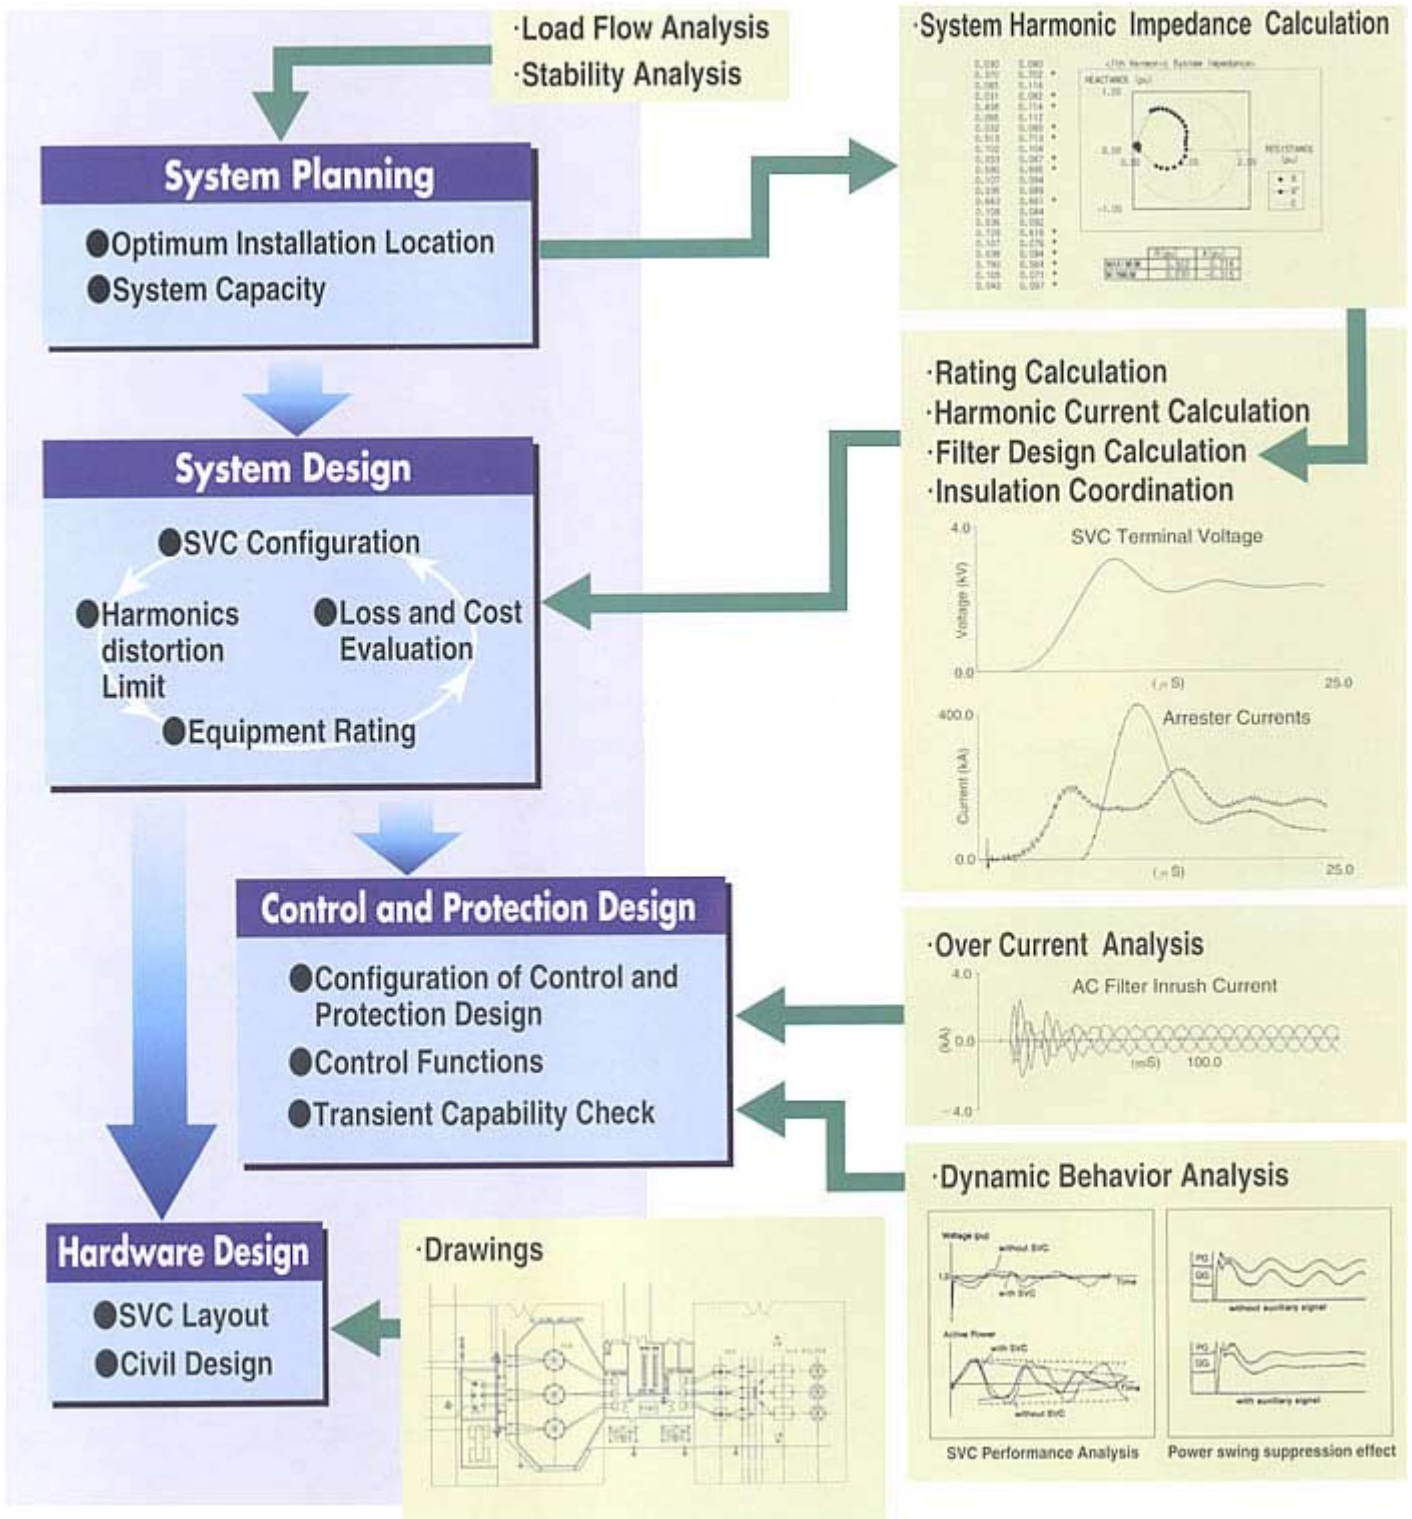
·Load Flow Analysis
·Stability Analysis

System Planning
●Optimum Installation Location
●System Capacity

·System Harmonic Impedance Calculation

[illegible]

System Design
●SVC Configuration
●Harmonics distortion Limit
●Loss and Cost Evaluation
●Equipment Rating

·Rating Calculation
·Harmonic Current Calculation
·Filter Design Calculation
·Insulation Coordination

SVC Terminal Voltage
4.0
Voltage (kV)
0.0
($\mu$S)
25.0

Arrester Currents
400.0
Current (kA)
0.0
($\mu$S)
25.0

Control and Protection Design
●Configuration of Control and Protection Design
●Control Functions
●Transient Capability Check

·Over Current Analysis
AC Filter Inrush Current
4.0
(kA) 0.0
(mS) 100.0
-4.0

·Dynamic Behavior Analysis
Voltage (pu)
without SVC
1.0
Time
with SVC
Active Power
with SVC
Time
without SVC
SVC Performance Analysis

PG
DG
without auxiliary signal
PG
DG
with auxiliary signal
Power swing suppression effect

Hardware Design
●SVC Layout
●Civil Design

·Drawings